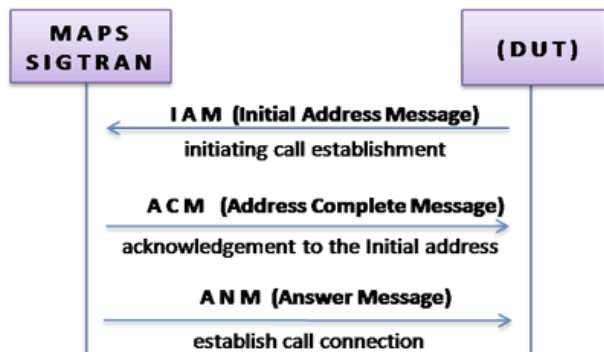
MAPS SIGTRAN

(DUT)

I A M (Initial Address Message)

initiating call establishment

A C M (Address Complete Message)

acknowledgement to the Initial address

A N M (Answer Message)

establish call connection